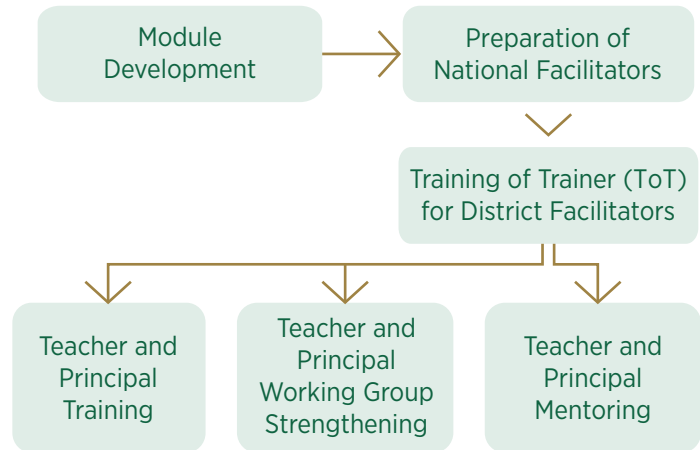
Module Development

Preparation of National Facilitators

Training of Trainer (ToT) for District Facilitators

Teacher and Principal Training

Teacher and Principal Working Group Strengthening

Teacher and Principal Mentoring